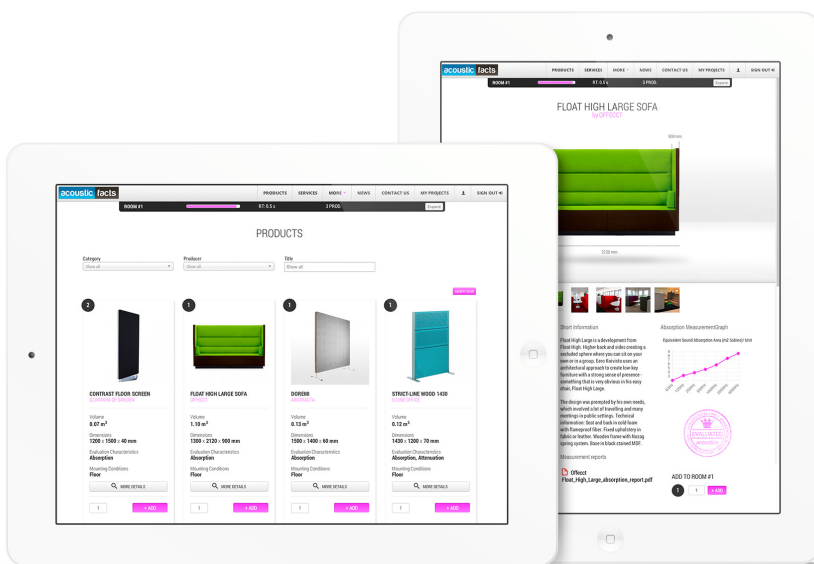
acoustic facts

PRODUCTS SERVICES MORE NEWS CONTACT US MY PROJECTS SIGN OUT

ROOM #1 RT: 0.5 s 3 PROD. Expand

FLOAT HIGH LARGE SOFA
by OFFECCT

2133 mm

Short information

Float High Large is a development from Float High. Higher back and sides creating a secluded sphere where you can sit on your own or in a group. Eero Koivisto uses an architectural approach to create low-key furniture with a strong sense of presence - something that is very obvious in his easy chair, Float High Large.

The design was prompted by his own needs, which involved a lot of travelling and many meetings in public settings. Technical information: Seat and back in cold foam with flameproof fiber. Fixed upholstery in fabric or leather. Wooden frame with Nozag spring system. Base in black stained MDF.

Measurement reports

Offecct
Float_High_Large_absorption_report.pdf

Absorption MeasurementGraph

Equivalent Sound Absorption Area (m2 Sabine)/ Unit

EVALUATED

ADD TO ROOM #1

1 1 + ADD

acoustic facts

PRODUCTS SERVICES MORE NEWS CONTACT US MY PROJECTS SIGN OUT

ROOM #1 RT: 0.5 s 3 PROD. Expand

PRODUCTS

Category
Show all

Producer
Show all

Title
Show all

2
CONTRAST FLOOR SCREEN
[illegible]
Volume
0.07 m$^3$
Dimensions
1200 x 1500 x 40 mm
Evaluation Characteristics
Absorption
Mounting Conditions
Floor
MORE DETAILS
1 + ADD

1
FLOAT HIGH LARGE SOFA
OFFECCT
Volume
1.10 m$^3$
Dimensions
1300 x 2120 x 900 mm
Evaluation Characteristics
Absorption
Mounting Conditions
Floor
MORE DETAILS
1 + ADD

1
DOREMI
ABSTRACTA
Volume
0.13 m$^3$
Dimensions
1500 x 1400 x 60 mm
Evaluation Characteristics
Absorption
Mounting Conditions
Floor
MORE DETAILS
1 + ADD

1
STRICT-LINE WOOD 1430
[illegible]
Volume
0.12 m$^3$
Dimensions
1430 x 1200 x 70 mm
Evaluation Characteristics
Absorption, Attenuation
Mounting Conditions
Floor
MORE DETAILS
1 + ADD